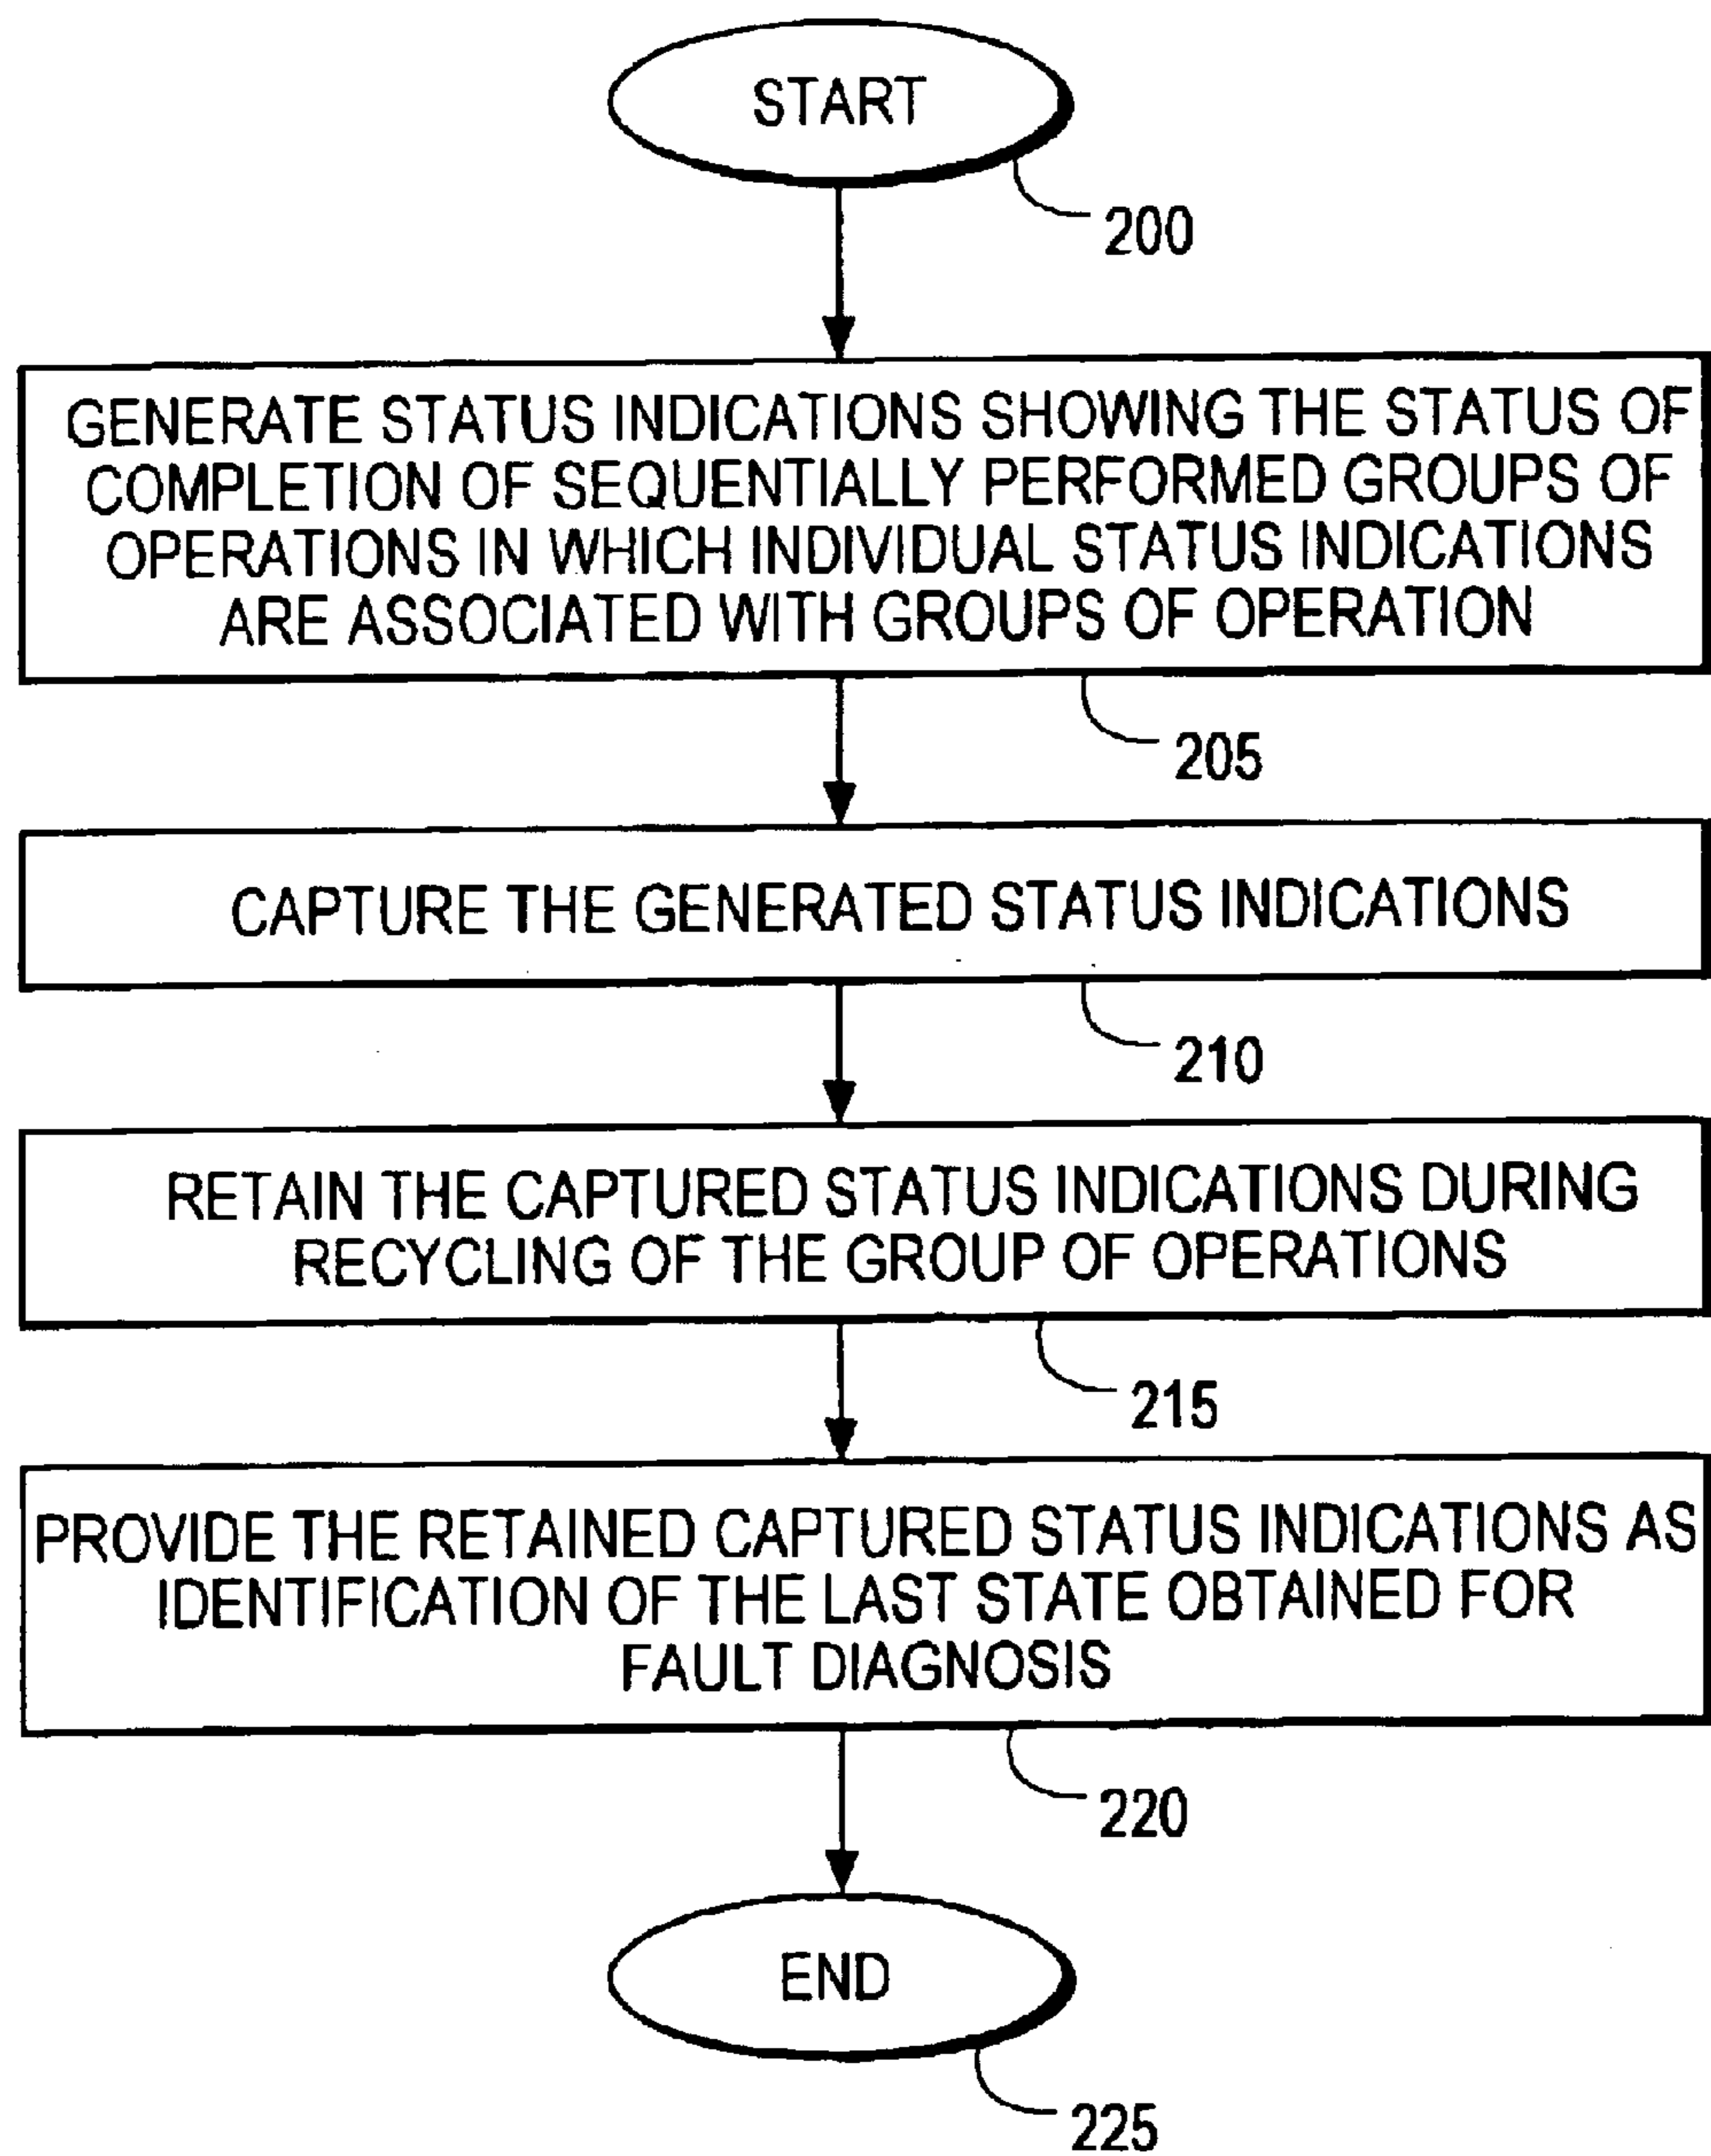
START

200

GENERATE STATUS INDICATIONS SHOWING THE STATUS OF COMPLETION OF SEQUENTIALLY PERFORMED GROUPS OF OPERATIONS IN WHICH INDIVIDUAL STATUS INDICATIONS ARE ASSOCIATED WITH GROUPS OF OPERATION

205

CAPTURE THE GENERATED STATUS INDICATIONS

210

RETAIN THE CAPTURED STATUS INDICATIONS DURING RECYCLING OF THE GROUP OF OPERATIONS

215

PROVIDE THE RETAINED CAPTURED STATUS INDICATIONS AS IDENTIFICATION OF THE LAST STATE OBTAINED FOR FAULT DIAGNOSIS

220

END

225